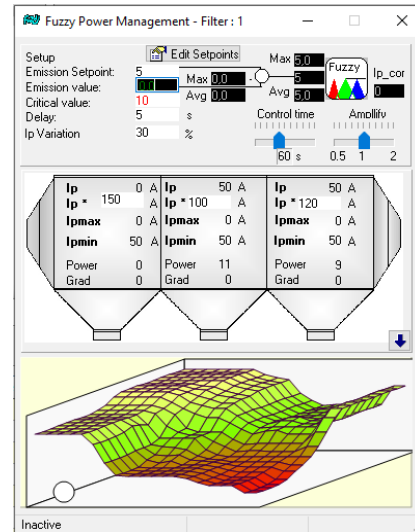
Fuzzy Power Management - Filter : 1

Setup
Edit Setpoints
Emission Setpoint: 5
Emission value: 0.0
Critical value: 10
Delay: 5 s
Ip Variation 30 %

Max 0.0
Avg 0.0
5
Max 5.0
Avg 5.0
Fuzzy
Ip_cor
0
Control time
60 s
Amplify
0.5 1 2

| Ip | 0 A | Ip | 50 A | Ip | 50 A |
|---|---|---|---|---|---|
| Ip * | 150 A | Ip * | 100 A | Ip * | 120 A |
| Ipmax | 0 A | Ipmax | 0 A | Ipmax | 0 A |
| Ipmin | 50 A | Ipmin | 50 A | Ipmin | 50 A |
| Power | 0 | Power | 11 | Power | 9 |
| Grad | 0 | Grad | 0 | Grad | 0 |

Inactive